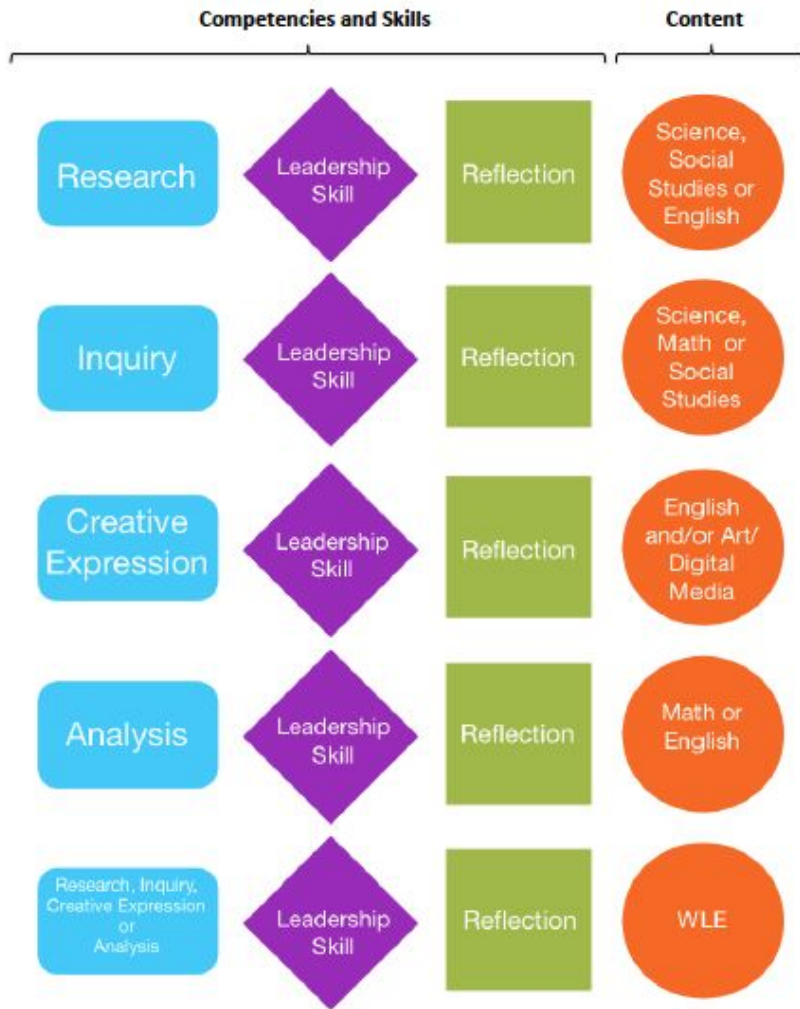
Competencies and Skills

Content

Research

Leadership Skill

Reflection

Science, Social Studies or English

Inquiry

Leadership Skill

Reflection

Science, Math or Social Studies

Creative Expression

Leadership Skill

Reflection

English and/or Art/ Digital Media

Analysis

Leadership Skill

Reflection

Math or English

Research, Inquiry, Creative Expression or Analysis

Leadership Skill

Reflection

WLE